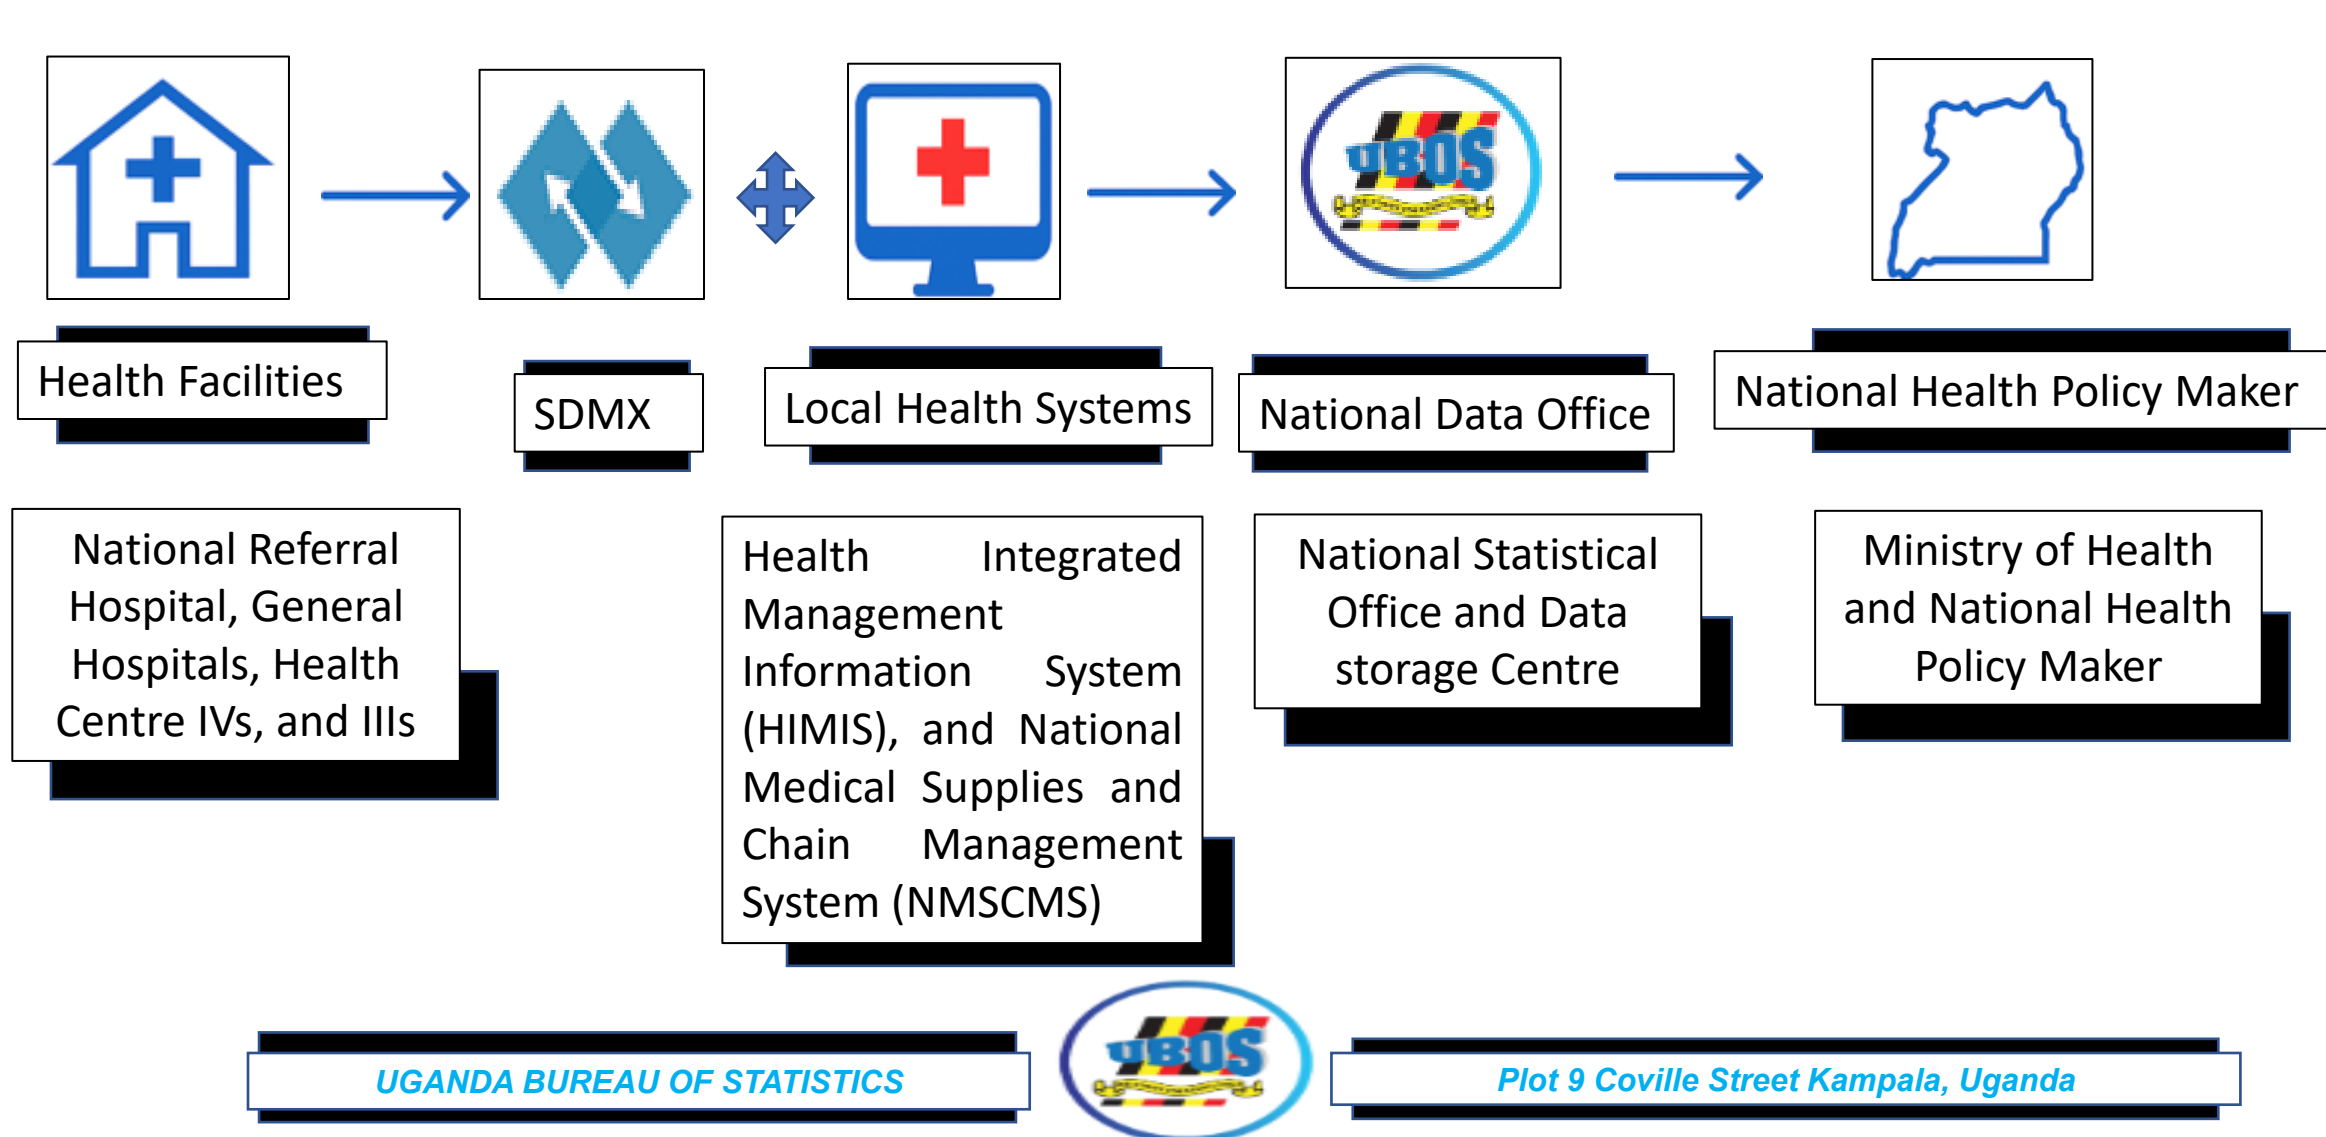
UBOS

Health Facilities

SDMX

Local Health Systems

National Data Office

National Health Policy Maker

National Referral Hospital, General Hospitals, Health Centre IVs, and IIIs

Health Integrated Management Information System (HIMIS), and National Medical Supplies and Chain Management System (NMSCMS)

National Statistical Office and Data storage Centre

Ministry of Health and National Health Policy Maker

UGANDA BUREAU OF STATISTICS

UBOS

Plot 9 Coville Street Kampala, Uganda